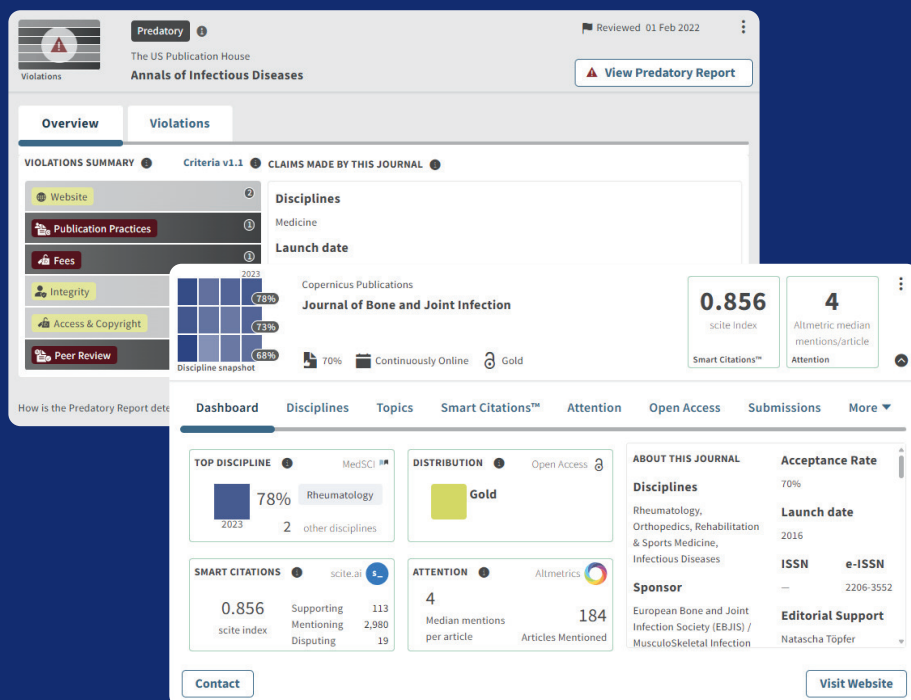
Violations

Predatory

The US Publication House

Annals of Infectious Diseases

Reviewed 01 Feb 2022

View Predatory Report

Overview

Violations

VIOLATIONS SUMMARY

Criteria v1.1

CLAIMS MADE BY THIS JOURNAL

Website 2

Publication Practices 1

Fees 1

Integrity

Access & Copyright

Peer Review

Disciplines

Medicine

Launch date

How is the Predatory Report dete

2023

78%

73%

68%

Discipline snapshot

Copernicus Publications

Journal of Bone and Joint Infection

70%

Continuously Online

Gold

0.856

scite Index

Smart Citations™

4

Altmetric median mentions/article

Attention

Dashboard

Disciplines

Topics

Smart Citations™

Attention

Open Access

Submissions

More

TOP DISCIPLINE

MedSCI

78%

Rheumatology

2023

2

other disciplines

DISTRIBUTION

Open Access

Gold

ABOUT THIS JOURNAL

Disciplines

Rheumatology, Orthopedics, Rehabilitation & Sports Medicine, Infectious Diseases

Sponsor

European Bone and Joint Infection Society (EBJIS) / MusculoSkeletal Infection

Acceptance Rate

70%

Launch date

2016

ISSN

—

e-ISSN

2206-3552

Editorial Support

Natascha Töpfer

SMART CITATIONS

scite.ai

0.856

scite index

Supporting 113

Mentioning 2,980

Disputing 19

ATTENTION

Altmetrics

4

Median mentions per article

184

Articles Mentioned

Contact

Visit Website